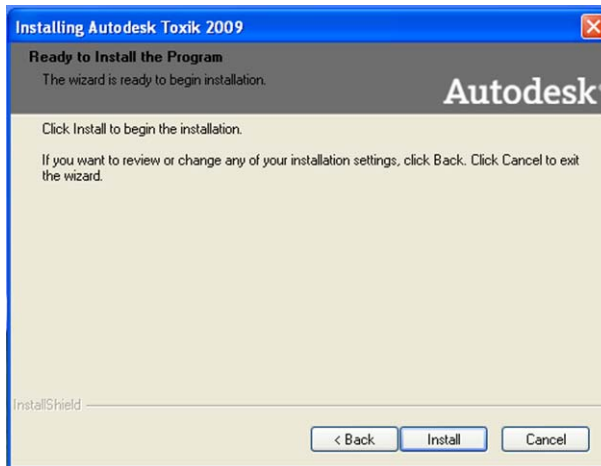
Installing Autodesk Toxik 2009

Ready to Install the Program

The wizard is ready to begin installation.

Autodesk

Click Install to begin the installation.

If you want to review or change any of your installation settings, click Back. Click Cancel to exit the wizard.

InstallShield

< Back

Install

Cancel